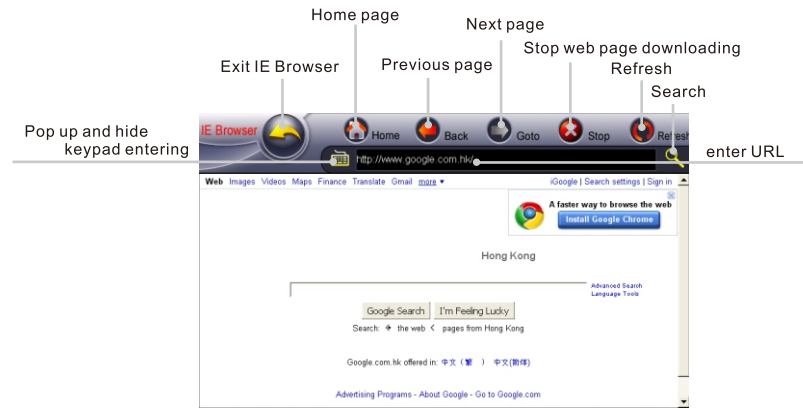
Home page

Next page

Stop web page downloading

Exit IE Browser

Previous page

Refresh

Search

Pop up and hide keypad entering

enter URL

IE Browser

Home

Back

Goto

Stop

Refres

http://www.google.com.hk/

Web Images Videos Maps Finance Translate Gmail more ▾

iGoogle | Search settings | Sign in

A faster way to browse the web

Install Google Chrome

Hong Kong

Advanced Search
Language Tools

Google Search

I'm Feeling Lucky

Search: the web pages from Hong Kong

Google.com.hk offered in: 中文（繁 ） 中文(简体)

Advertising Programs - About Google - Go to Google.com